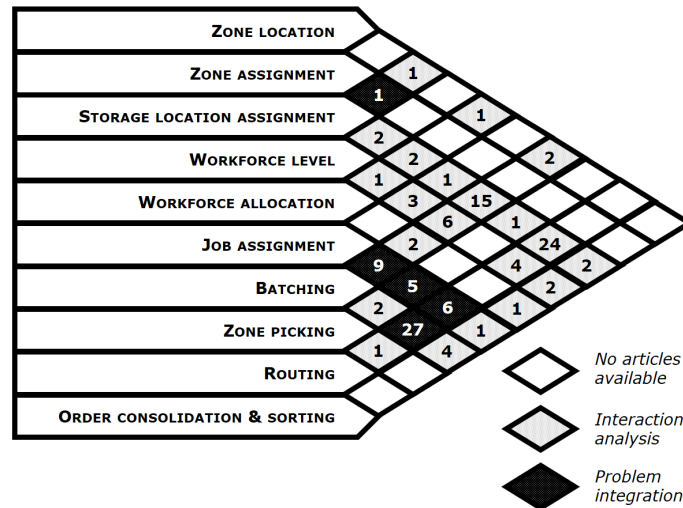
ZONE LOCATION
ZONE ASSIGNMENT
STORAGE LOCATION ASSIGNMENT
WORKFORCE LEVEL
WORKFORCE ALLOCATION
JOB ASSIGNMENT
BATCHING
ZONE PICKING
ROUTING
ORDER CONSOLIDATION & SORTING

1
1
1
2
2
2
1
1
3
15
6
1
2
24
9
4
2
5
2
2
6
1
27
1
1
4

No articles available
Interaction analysis
Problem integration